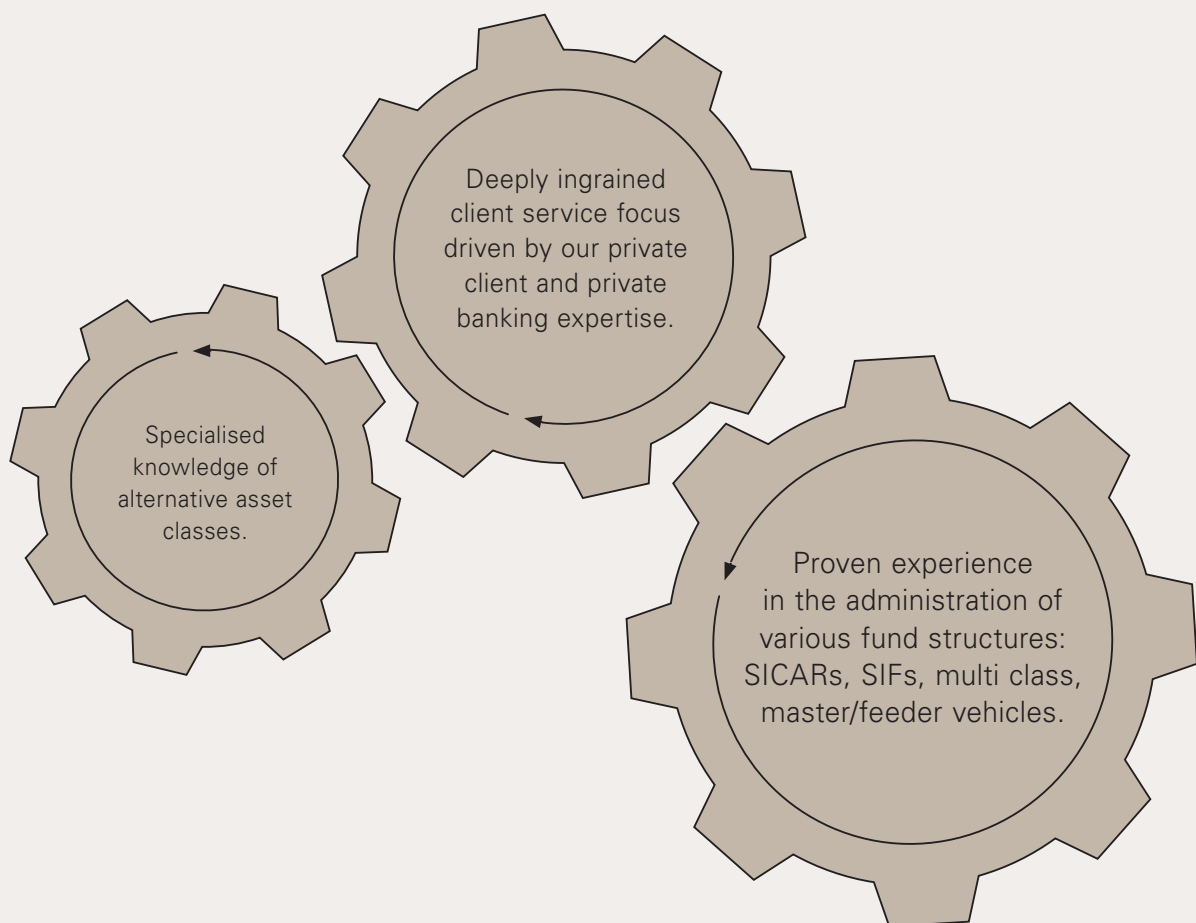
Deeply ingrained client service focus driven by our private client and private banking expertise.

Specialised knowledge of alternative asset classes.

Proven experience in the administration of various fund structures: SICARs, SIFs, multi class, master/feeder vehicles.